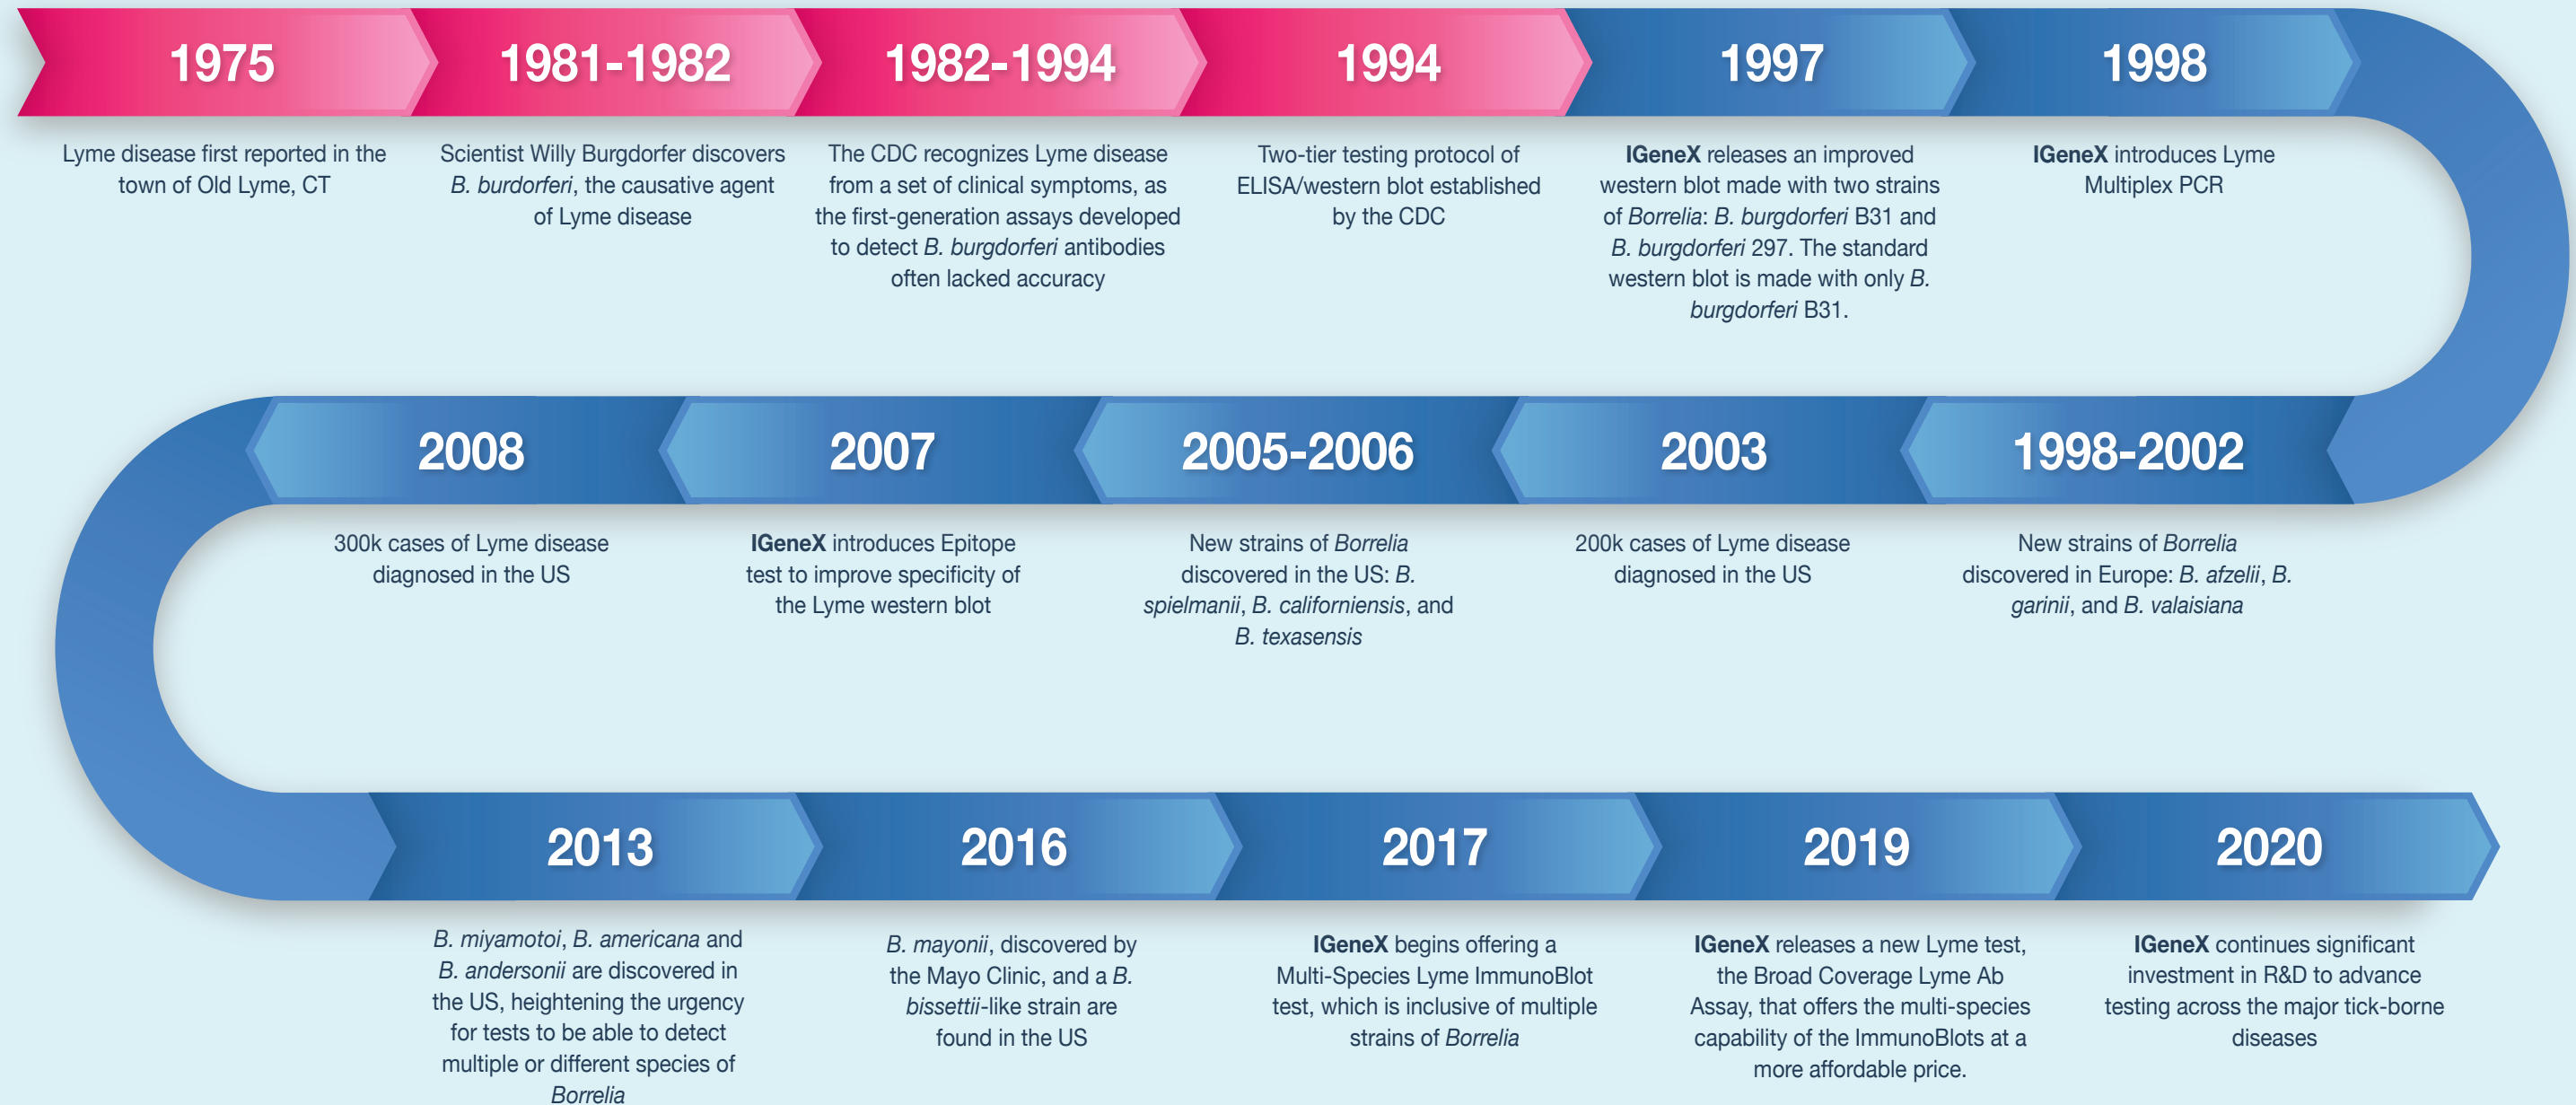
1975

Lyme disease first reported in the town of Old Lyme, CT

1981-1982

Scientist Willy Burgdorfer discovers B. burdorferi, the causative agent of Lyme disease

1982-1994

The CDC recognizes Lyme disease from a set of clinical symptoms, as the first-generation assays developed to detect B. burgdorferi antibodies often lacked accuracy

1994

Two-tier testing protocol of ELISA/western blot established by the CDC

1997

IGeneX releases an improved western blot made with two strains of Borrelia: B. burgdorferi B31 and B. burgdorferi 297. The standard western blot is made with only B. burgdorferi B31.

1998

IGeneX introduces Lyme Multiplex PCR

1998-2002

New strains of Borrelia discovered in Europe: B. afzelii, B. garinii, and B. valaisiana

2003

200k cases of Lyme disease diagnosed in the US

2005-2006

New strains of Borrelia discovered in the US: B. spielmanii, B. californiensis, and B. texasensis

2007

IGeneX introduces Epitope test to improve specificity of the Lyme western blot

2008

300k cases of Lyme disease diagnosed in the US

2013

B. miyamotoi, B. americana and B. andersonii are discovered in the US, heightening the urgency for tests to be able to detect multiple or different species of Borrelia

2016

B. mayonii, discovered by the Mayo Clinic, and a B. bissettii-like strain are found in the US

2017

IGeneX begins offering a Multi-Species Lyme ImmunoBlot test, which is inclusive of multiple strains of Borrelia

2019

IGeneX releases a new Lyme test, the Broad Coverage Lyme Ab Assay, that offers the multi-species capability of the ImmunoBlots at a more affordable price.

2020

IGeneX continues significant investment in R&D to advance testing across the major tick-borne diseases